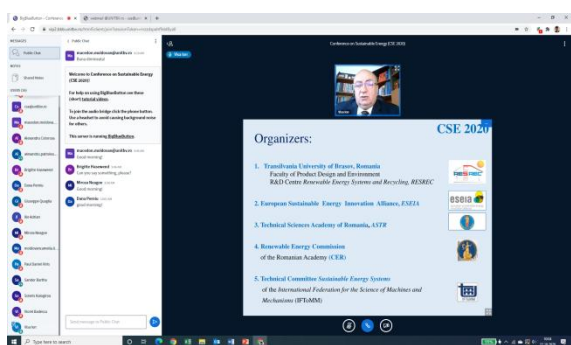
BigBlueButton - Conference

Public Chat

Welcome to Conference on Sustainable Energy (CSE 2020)!

For help on using BigBlueButton see these (short) tutorial videos.

To join the audio bridge click the phone button. Use a headset to avoid causing background noise for others.

This server is running BigBlueButton.

Good morning!

Brigitte Hausmann

Can you say something, please?

Mircea Neagoe

Good morning!

Dana Perniu

good morning!

Send message to Public Chat

Conference on Sustainable Energy (CSE 2020)

Organizers:

CSE 2020

1. Transilvania University of Brasov, Romania
Faculty of Product Design and Environment
R&D Centre Renewable Energy Systems and Recycling, RESREC

2. European Sustainable Energy Innovation Alliance, ESEIA

3. Technical Sciences Academy of Romania, ASTR

4. Renewable Energy Commission
of the Romanian Academy (CER)

5. Technical Committee Sustainable Energy Systems
of the International Federation for the Science of Machines and Mechanisms (IFToMM)

Type here to search